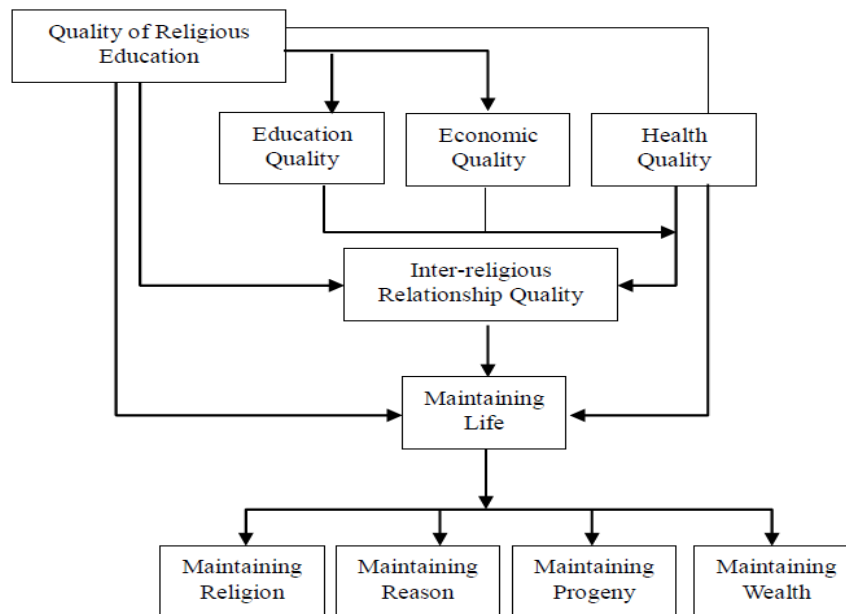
Quality of Religious Education

Education Quality

Economic Quality

Health Quality

Inter-religious Relationship Quality

Maintaining Life

Maintaining Religion

Maintaining Reason

Maintaining Progeny

Maintaining Wealth